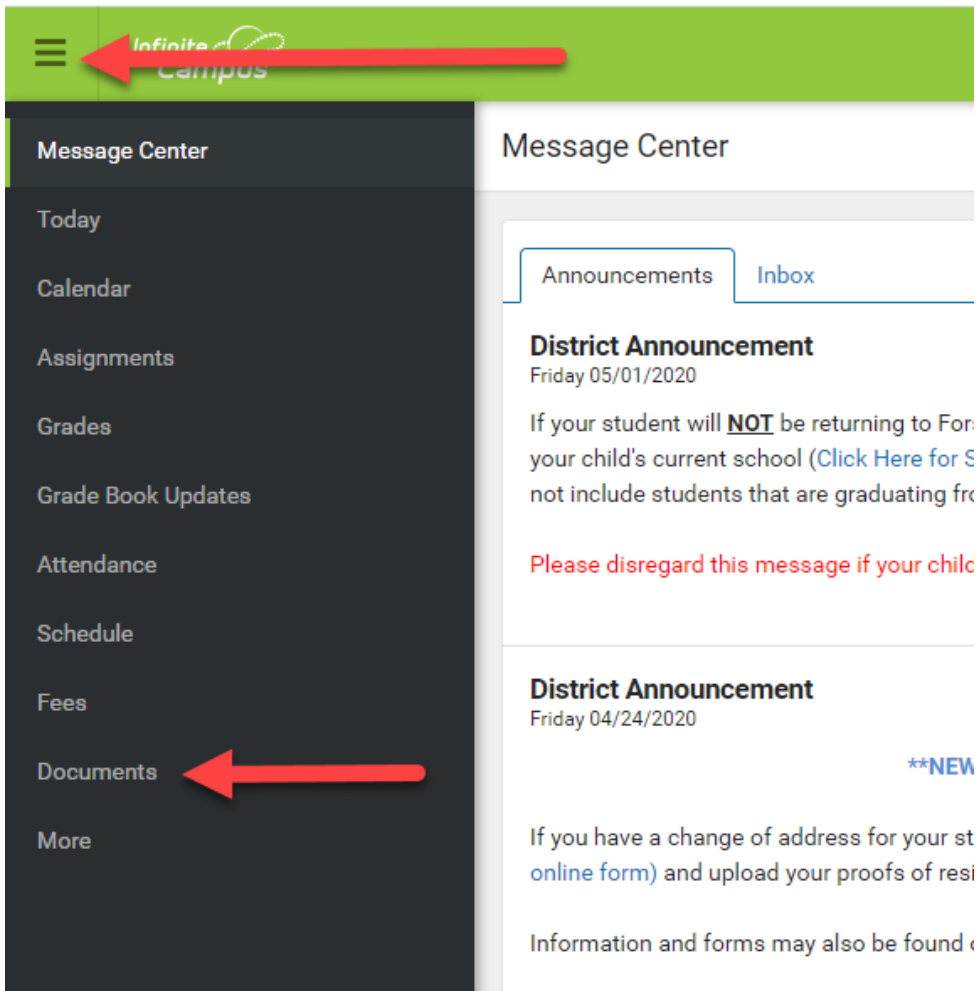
Infinite Campus

Message Center
Today
Calendar
Assignments
Grades
Grade Book Updates
Attendance
Schedule
Fees
Documents
More

Message Center

Announcements
Inbox

District Announcement
Friday 05/01/2020

If your student will NOT be returning to Fors your child's current school (Click Here for S not include students that are graduating fro

Please disregard this message if your child

District Announcement
Friday 04/24/2020

**NEW

If you have a change of address for your st online form) and upload your proofs of resi

Information and forms may also be found